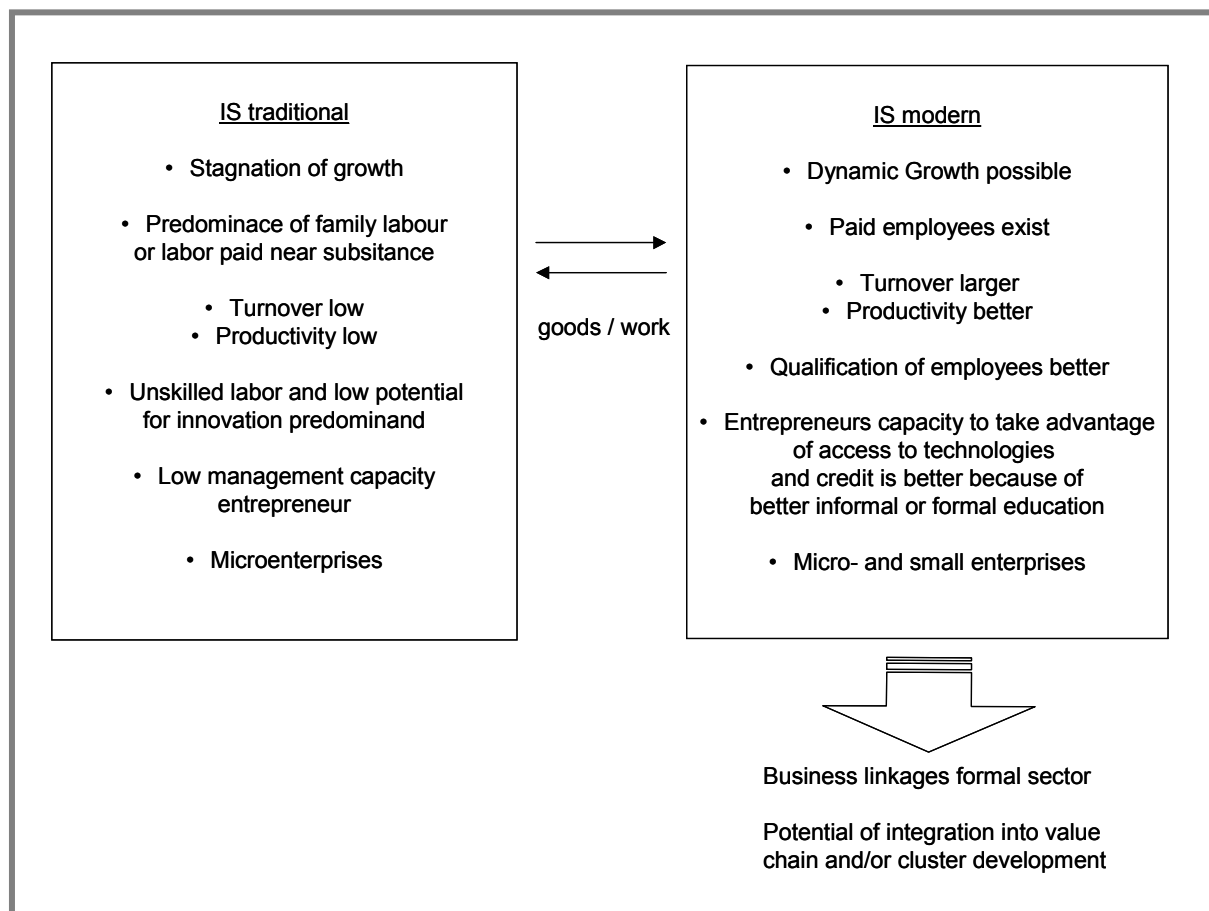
IS traditional

• Stagnation of growth

• Predominace of family labour or labor paid near subsitance

• Turnover low
• Productivity low

• Unskilled labor and low potential for innovation predominand

• Low management capacity entrepreneur

• Microenterprises

goods / work

IS modern

• Dynamic Growth possible

• Paid employees exist

• Turnover larger
• Productivity better

• Qualification of employees better

• Entrepreneurs capacity to take advantage of access to technologies and credit is better because of better informal or formal education

• Micro- and small enterprises

Business linkages formal sector

Potential of integration into value chain and/or cluster development